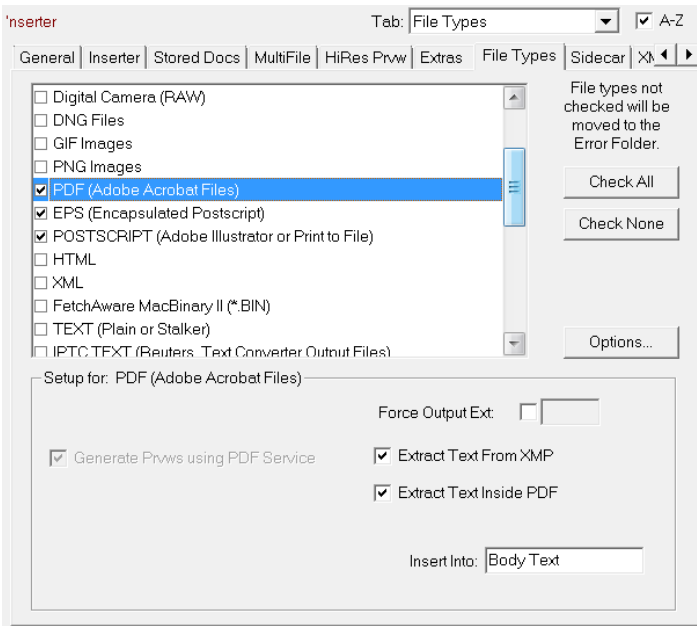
'nserter

Tab: File Types

A-Z

General | Inserter | Stored Docs | MultiFile | HiRes Prvw | Extras | File Types | Sidecar | X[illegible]

Digital Camera (RAW)
DNG Files
GIF Images
PNG Images
PDF (Adobe Acrobat Files)
EPS (Encapsulated Postscript)
POSTSCRIPT (Adobe Illustrator or Print to File)
HTML
XML
FetchAware MacBinary II (*.BIN)
TEXT (Plain or Stalker)
IPTC TEXT (Reuters, Text Converter Output Files)

File types not checked will be moved to the Error Folder.

Check All

Check None

Options...

Setup for: PDF (Adobe Acrobat Files)

Force Output Ext:

Generate Prvws using PDF Service

Extract Text From XMP

Extract Text Inside PDF

Insert Into: Body Text